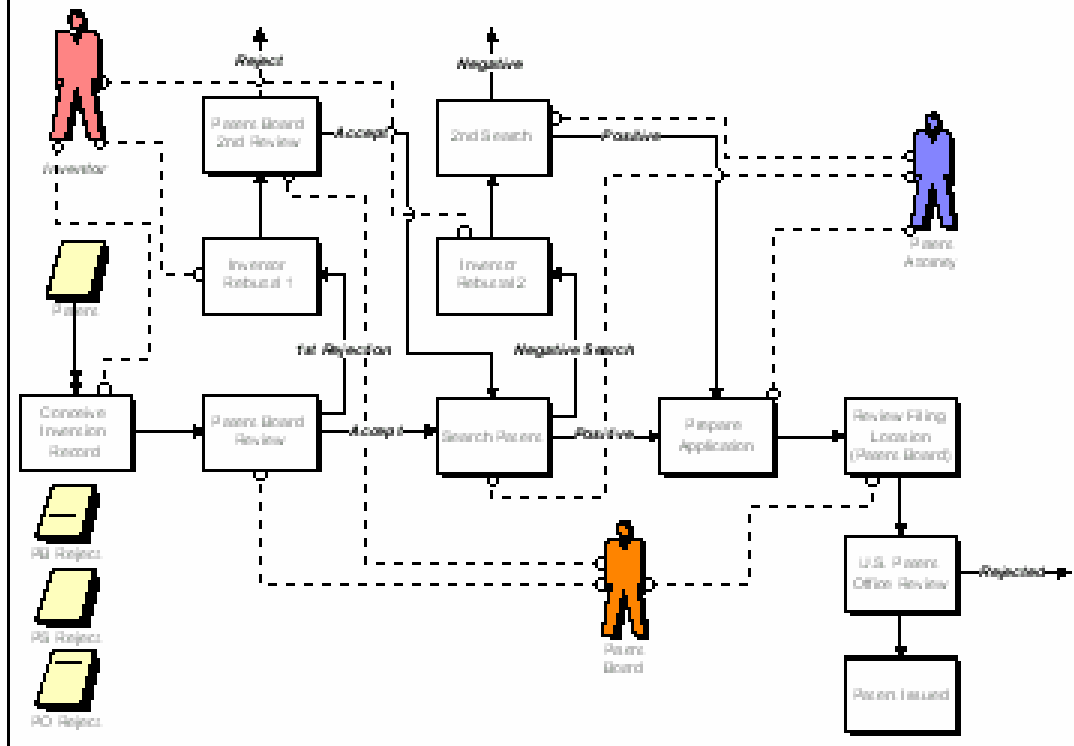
Reject

Negative

Inventor

Patent Board 2nd Review

Accept

2nd Search

Positive

Patent Attorney

Inventor Rebuttal 1

Inventor Rebuttal 2

Patent

1st Rejection

Negative Search

Conceive Invention Record

Patent Board Review

Accept

Search Patent

Positive

Prepare Application

Review Filing Location (Patent Board)

PB Reject

PS Reject

PO Reject

Patent Board

U.S. Patent Office Review

Rejected

Patent Issued